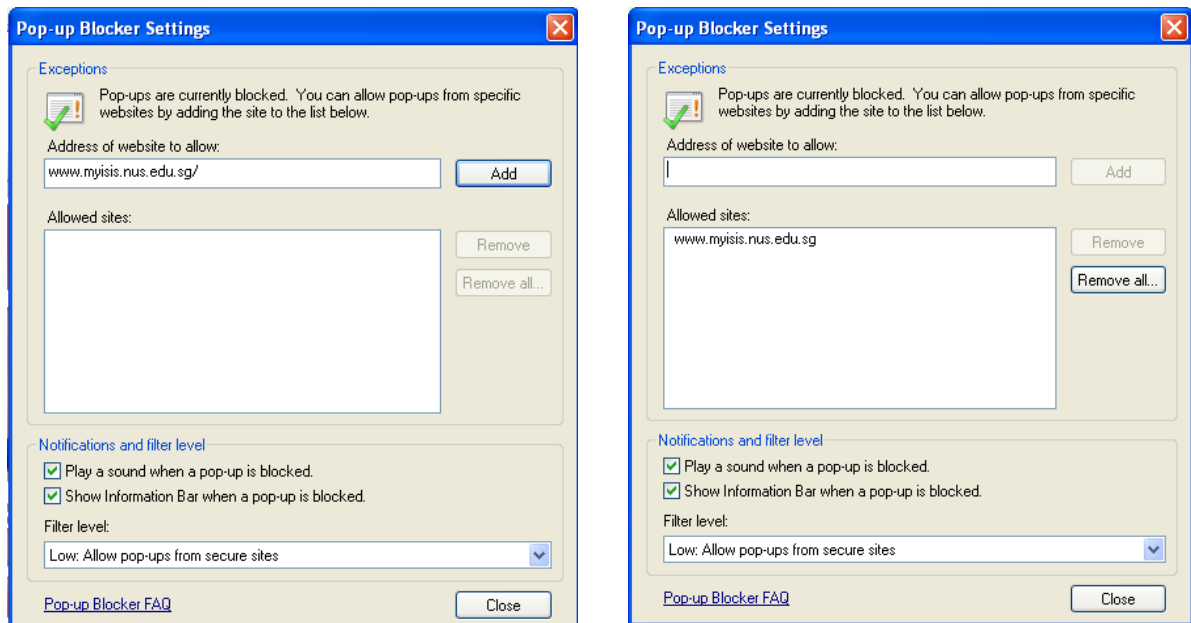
Pop-up Blocker Settings

Exceptions

Pop-ups are currently blocked. You can allow pop-ups from specific websites by adding the site to the list below.

Address of website to allow:

www.myisis.nus.edu.sg/

Add

Allowed sites:

Remove

Remove all...

Notifications and filter level

Play a sound when a pop-up is blocked.

Show Information Bar when a pop-up is blocked.

Filter level:

Low: Allow pop-ups from secure sites

Pop-up Blocker FAQ

Close

Pop-up Blocker Settings

Exceptions

Pop-ups are currently blocked. You can allow pop-ups from specific websites by adding the site to the list below.

Address of website to allow:

Add

Allowed sites:

www.myisis.nus.edu.sg

Remove

Remove all...

Notifications and filter level

Play a sound when a pop-up is blocked.

Show Information Bar when a pop-up is blocked.

Filter level:

Low: Allow pop-ups from secure sites

Pop-up Blocker FAQ

Close